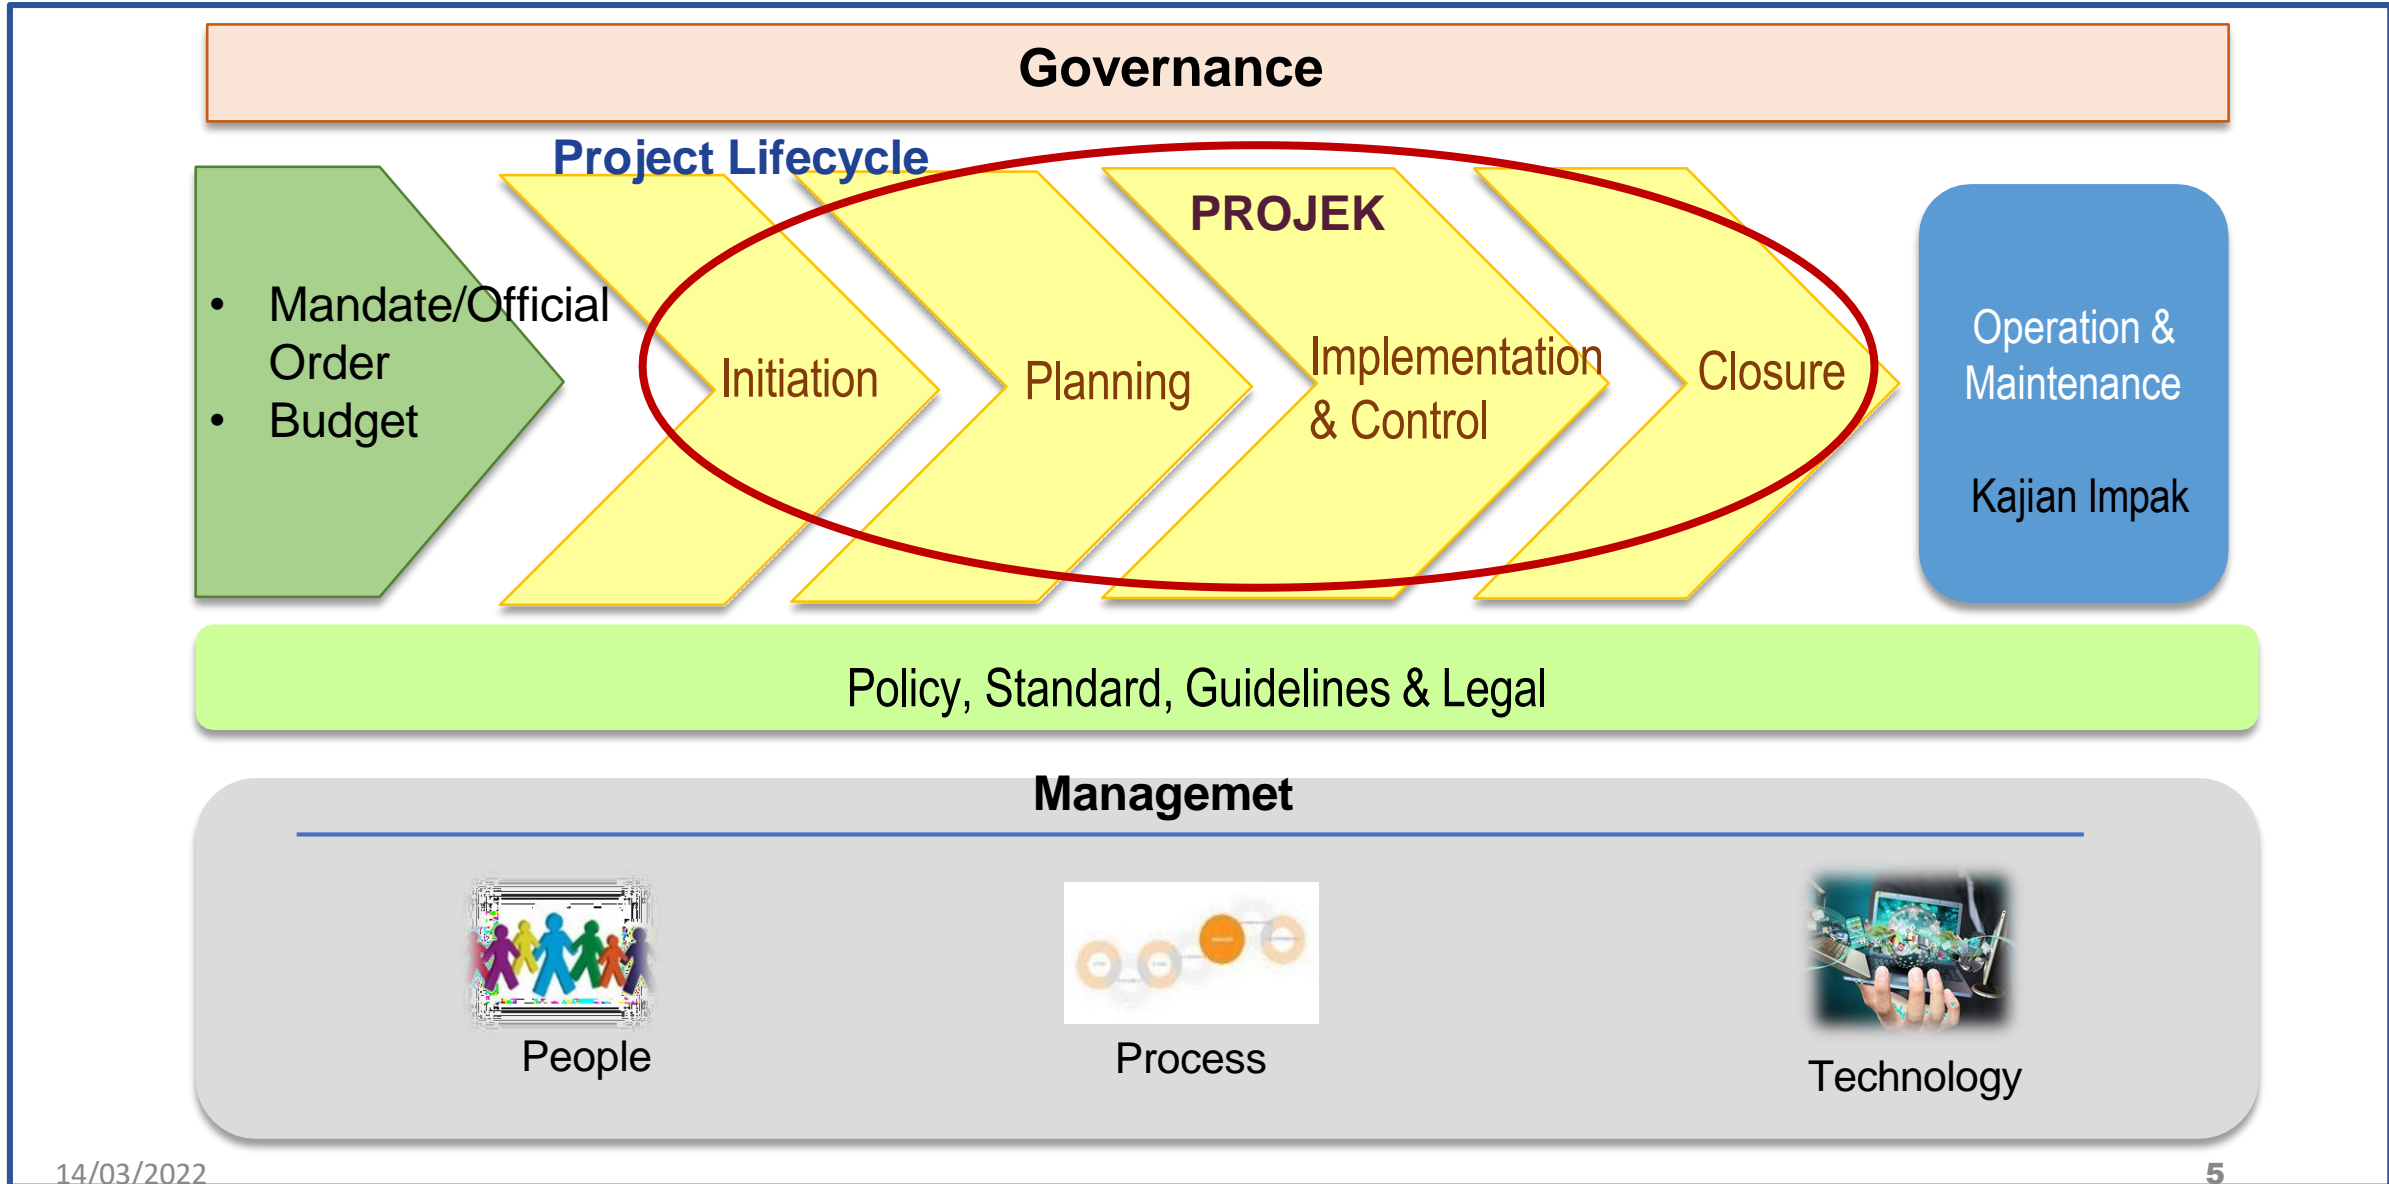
Governance

Project Lifecycle

- Mandate/Official Order
- Budget

PROJEK

Initiation

Planning

Implementation & Control

Closure

Operation & Maintenance

Kajian Impak

Policy, Standard, Guidelines & Legal

Managemet

People

Process

Technology

14/03/2022

5